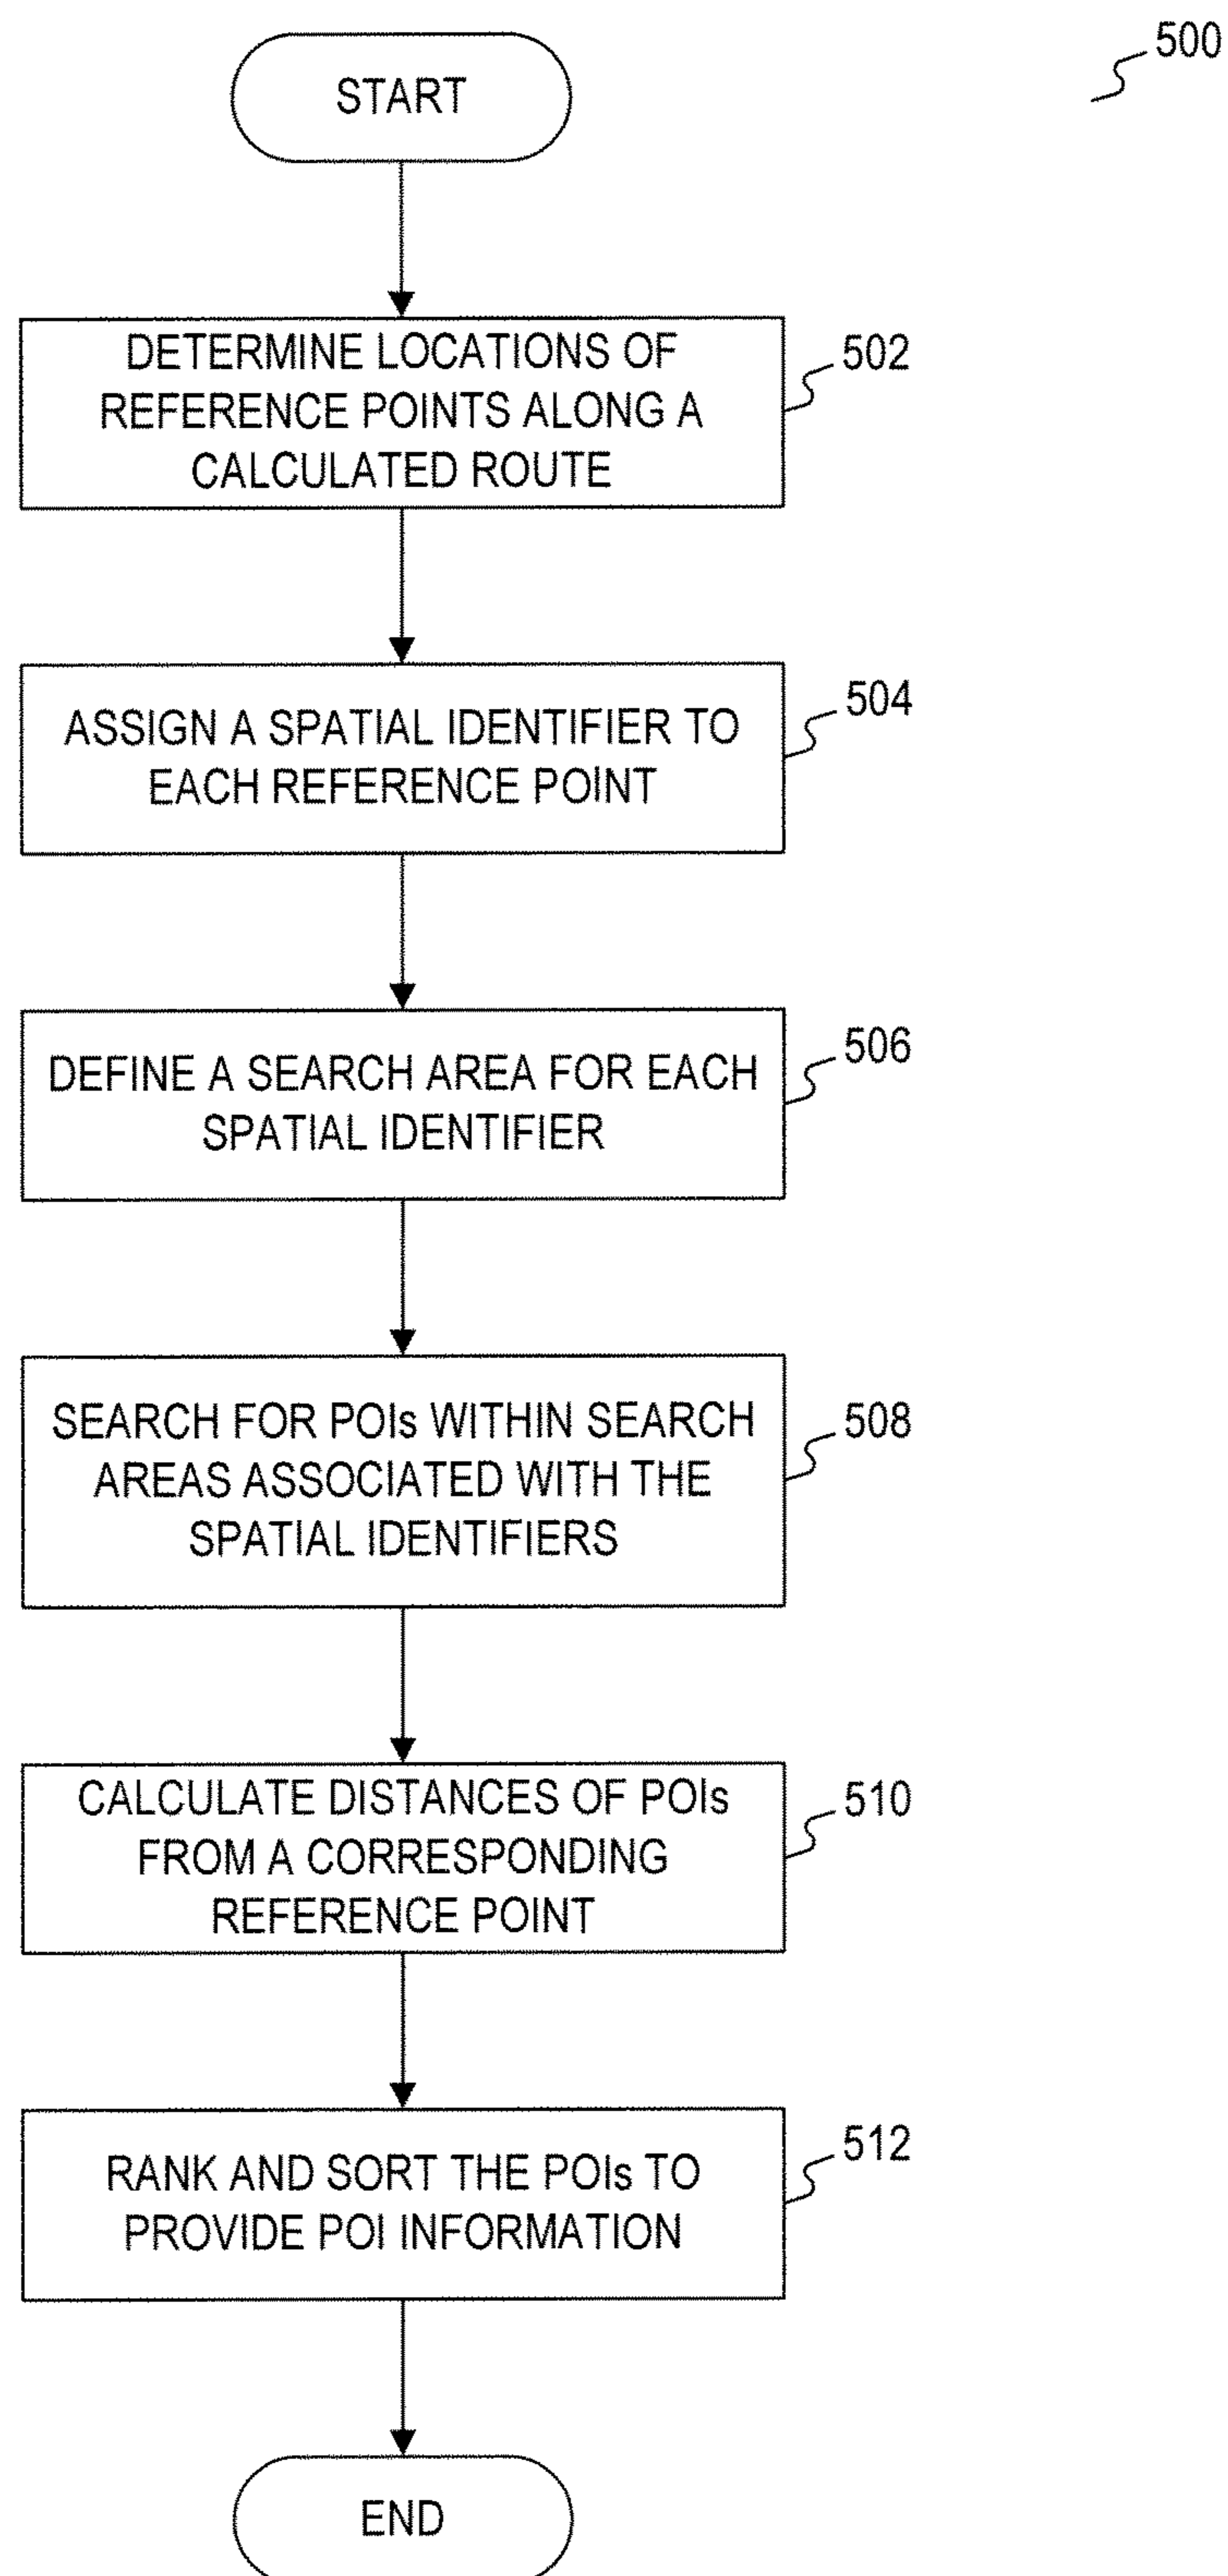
500

START

DETERMINE LOCATIONS OF REFERENCE POINTS ALONG A CALCULATED ROUTE

502

ASSIGN A SPATIAL IDENTIFIER TO EACH REFERENCE POINT

504

DEFINE A SEARCH AREA FOR EACH SPATIAL IDENTIFIER

506

SEARCH FOR POIs WITHIN SEARCH AREAS ASSOCIATED WITH THE SPATIAL IDENTIFIERS

508

CALCULATE DISTANCES OF POIs FROM A CORRESPONDING REFERENCE POINT

510

RANK AND SORT THE POIs TO PROVIDE POI INFORMATION

512

END